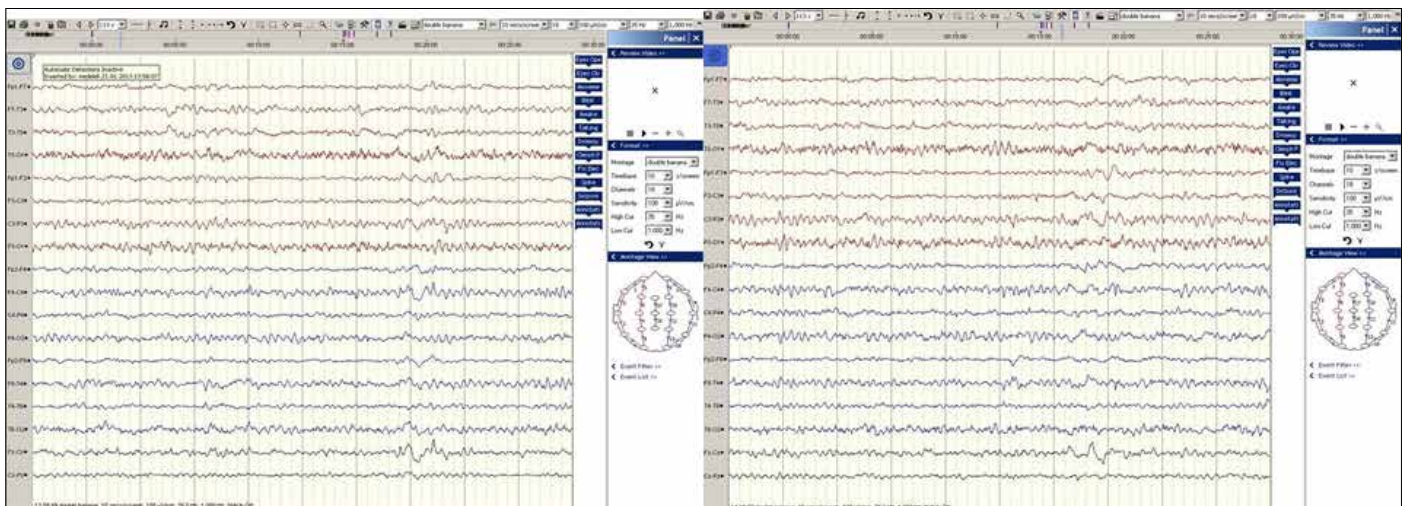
Panel ✕

Review Video >>

Format >>

Montage double banana

Timebase 10 s/screen

Channels 18

Sensitivity 100 µV/cm

High Cut 35 Hz

Low Cut 1.000 Hz

Montage View >>

Event Filter >>

Event List >>

Automatic Detections Inactive

Eyes Ope

Eyes Clo

Arouse

Blink

Awake

Talking

Drowsy

Clench F

Fz Elec

Spike

Seizure

annotati

annotati

Fp1-F7

F7-T3

T3-T5

T5-O1

Fp1-F3

F3-C3

C3-P3

P3-O1

Fp2-F4

F4-C4

C4-P4

P4-O2

Fp2-F8

F8-T4

T4-T6

T6-O2

Fz-Cz

Cz-Pz

Panel ✕

Review Video >>

Format >>

Montage double banana

Timebase 10 s/screen

Channels 18

Sensitivity 100 µV/cm

High Cut 35 Hz

Low Cut 1.000 Hz

Montage View >>

Event Filter >>

Event List >>

Eyes Ope

Eyes Clo

Arouse

Blink

Awake

Talking

Drowsy

Clench F

Fz Elec

Spike

Seizure

annotati

annotati

Fp1-F7

F7-T3

T3-T5

T5-O1

Fp1-F3

F3-C3

C3-P3

P3-O1

Fp2-F4

F4-C4

C4-P4

P4-O2

Fp2-F8

F8-T4

T4-T6

T6-O2

Fz-Cz

Cz-Pz